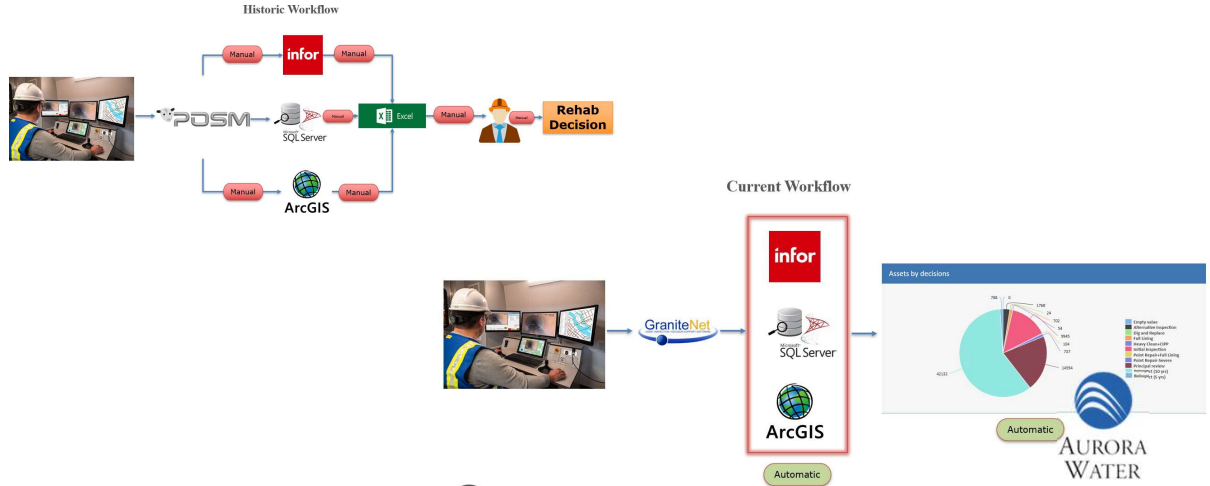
Historic Workflow

Manual

infor

Manual

PDSM

Microsoft SQL Server

Manual

Excel

Manual

Manual

Rehab Decision

Manual

ArcGIS

Manual

Current Workflow

infor

GraniteNet

Microsoft SQL Server

ArcGIS

Automatic

Assets by decisions

798

0

1798

24

702

54

9945

104

737

14094

42131

Empty value
Alternative inspection
Dig and Replace
Full Lining
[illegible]
Initial inspection
Point Repair+Full Lining
Point Repair Severe
Principal review
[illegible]
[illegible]

Automatic

AURORA WATER